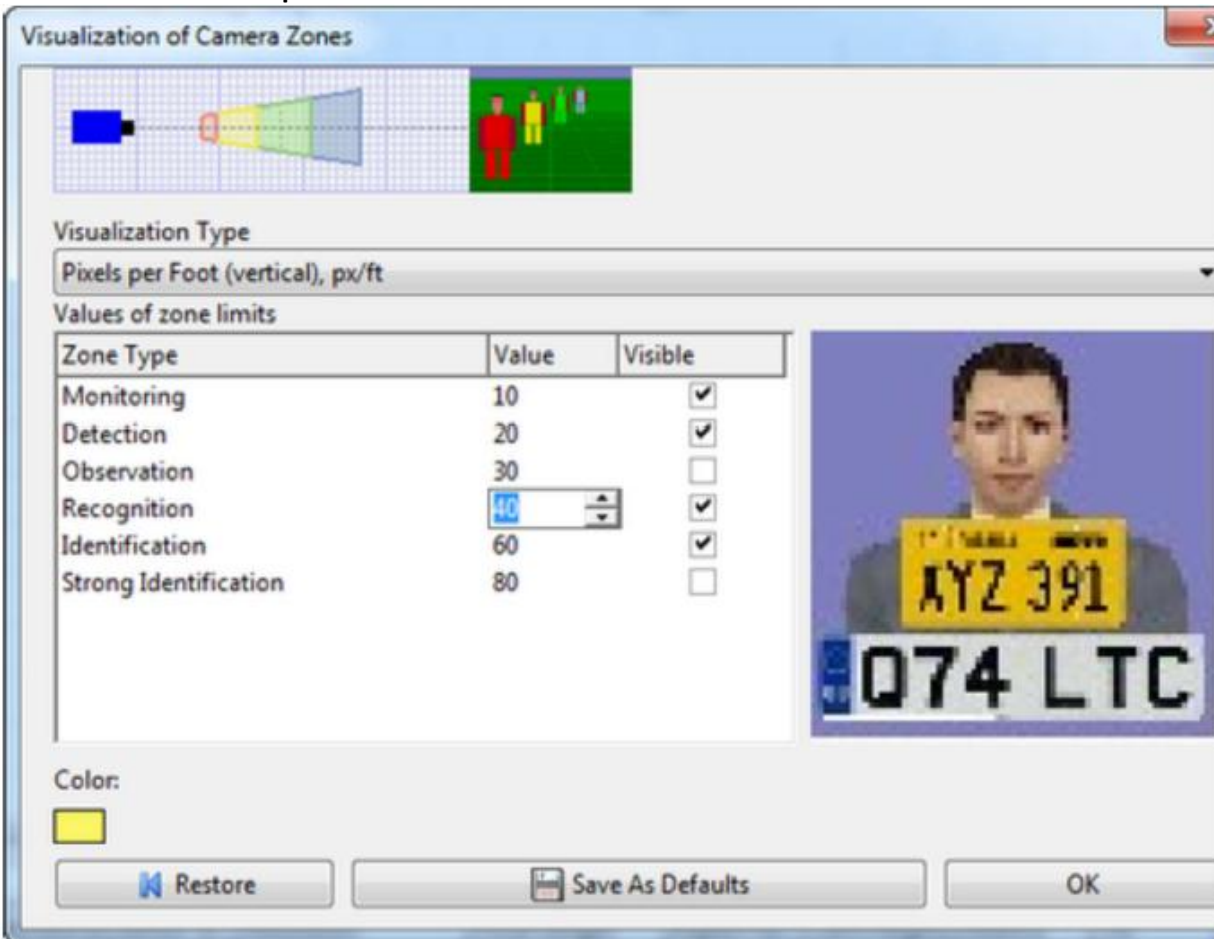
Visualization of Camera Zones

Visualization Type

Pixels per Foot (vertical), px/ft

Values of zone limits

| Zone Type | Value | Visible |
|---|---|---|
| Monitoring | 10 | ✔ |
| Detection | 20 | ✔ |
| Observation | 30 | |
| Recognition | 40 | ✔ |
| Identification | 60 | ✔ |
| Strong Identification | 80 | |

AYZ 391

Q74 LTC

Color:

Restore

Save As Defaults

OK